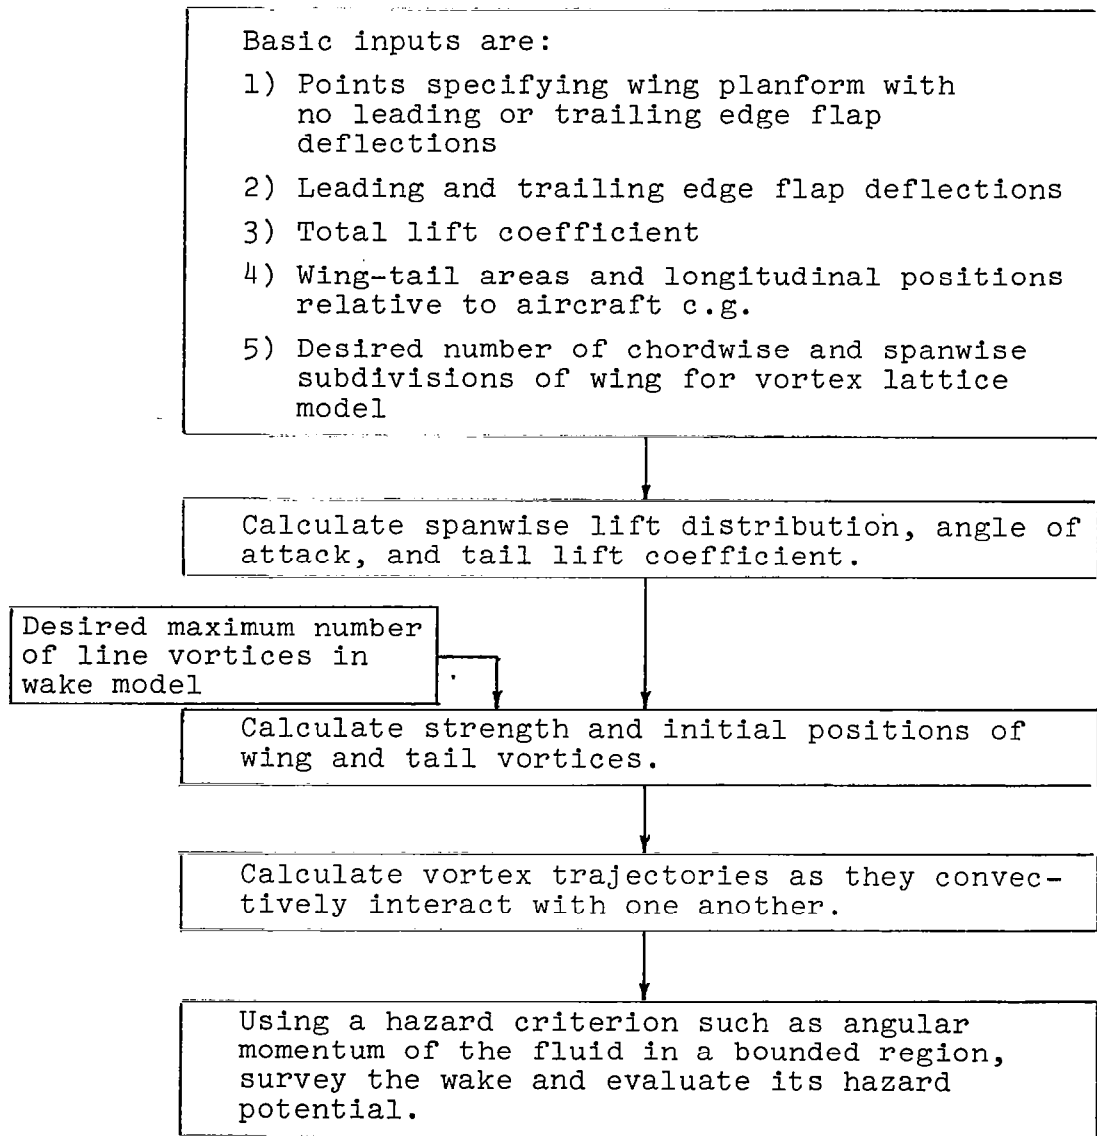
Basic inputs are:

1) Points specifying wing planform with no leading or trailing edge flap deflections

2) Leading and trailing edge flap deflections

3) Total lift coefficient

4) Wing-tail areas and longitudinal positions relative to aircraft c.g.

5) Desired number of chordwise and spanwise subdivisions of wing for vortex lattice model

Calculate spanwise lift distribution, angle of attack, and tail lift coefficient.

Desired maximum number of line vortices in wake model

Calculate strength and initial positions of wing and tail vortices.

Calculate vortex trajectories as they convectively interact with one another.

Using a hazard criterion such as angular momentum of the fluid in a bounded region, survey the wake and evaluate its hazard potential.